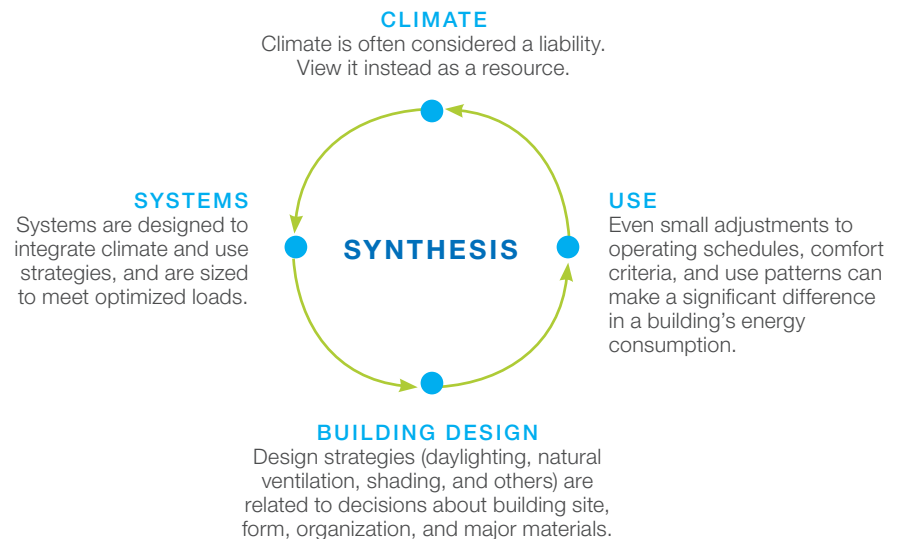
CLIMATE
Climate is often considered a liability. View it instead as a resource.

SYSTEMS
Systems are designed to integrate climate and use strategies, and are sized to meet optimized loads.

SYNTHESIS

USE
Even small adjustments to operating schedules, comfort criteria, and use patterns can make a significant difference in a building's energy consumption.

BUILDING DESIGN
Design strategies (daylighting, natural ventilation, shading, and others) are related to decisions about building site, form, organization, and major materials.